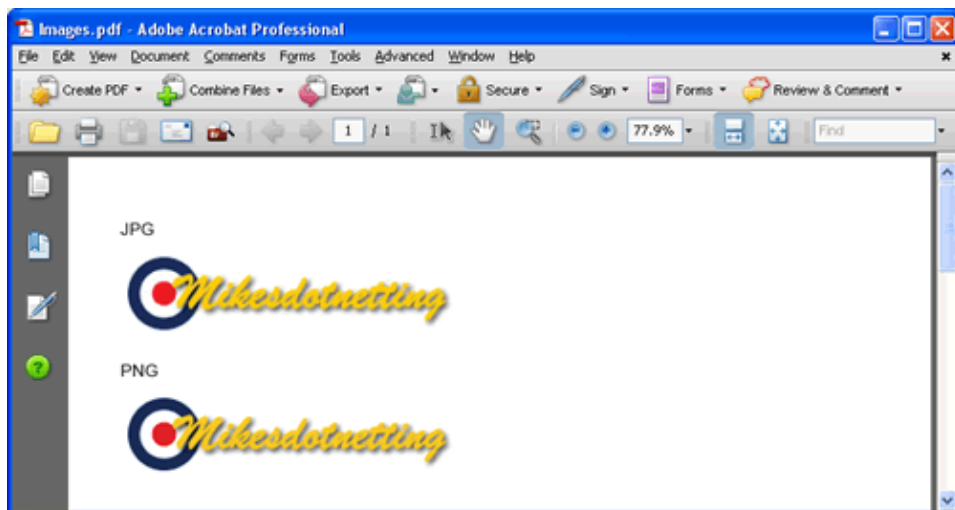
Images.pdf - Adobe Acrobat Professional

File Edit View Document Comments Forms Tools Advanced Window Help

Create PDF Combine Files Export Secure Sign Forms Review & Comment

1 / 1 77.9% Find

JPG

Mikesdotnetting

PNG

Mikesdotnetting